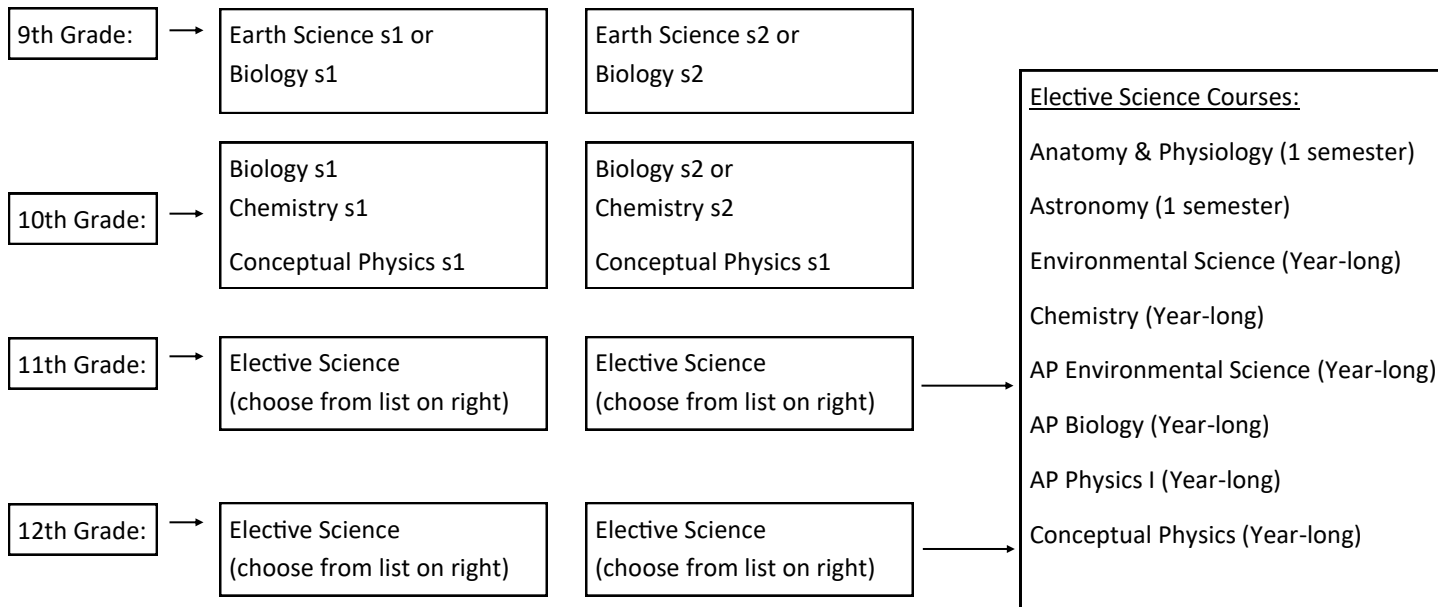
9th Grade:

Earth Science s1 or
Biology s1

Earth Science s2 or
Biology s2

10th Grade:

Biology s1
Chemistry s1
Conceptual Physics s1

Biology s2 or
Chemistry s2
Conceptual Physics s1

11th Grade:

Elective Science
(choose from list on right)

Elective Science
(choose from list on right)

12th Grade:

Elective Science
(choose from list on right)

Elective Science
(choose from list on right)

Elective Science Courses:

Anatomy & Physiology (1 semester)

Astronomy (1 semester)

Environmental Science (Year-long)

Chemistry (Year-long)

AP Environmental Science (Year-long)

AP Biology (Year-long)

AP Physics I (Year-long)

Conceptual Physics (Year-long)